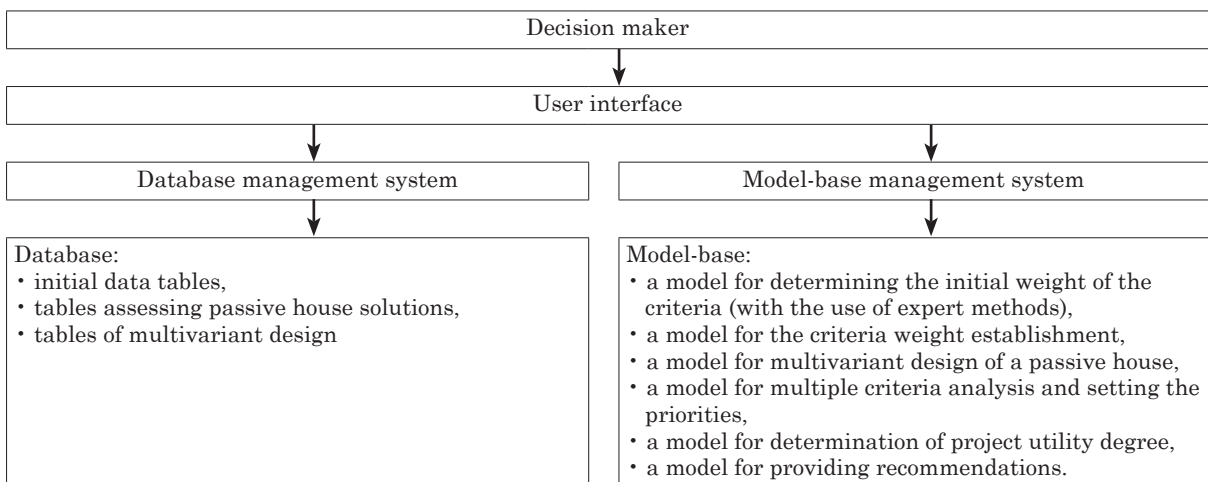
Decision maker

User interface

Database management system

Model-base management system

Database:
• initial data tables,
• tables assessing passive house solutions,
• tables of multivariant design

Model-base:
• a model for determining the initial weight of the criteria (with the use of expert methods),
• a model for the criteria weight establishment,
• a model for multivariant design of a passive house,
• a model for multiple criteria analysis and setting the priorities,
• a model for determination of project utility degree,
• a model for providing recommendations.